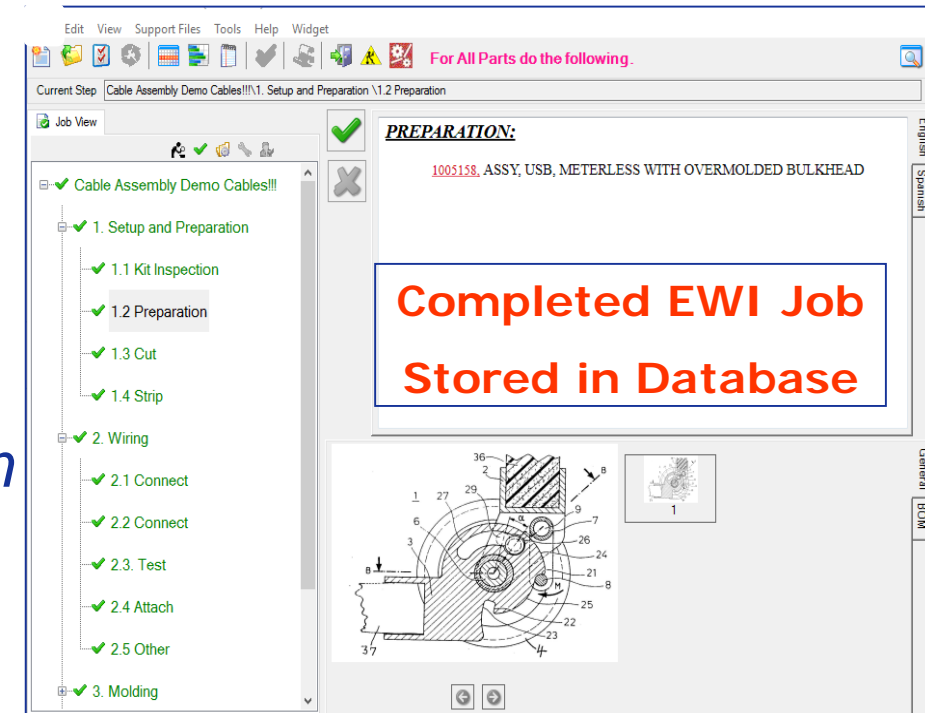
Edit View Support Files Tools Help Widget

For All Parts do the following.

Current Step Cable Assembly Demo Cables!!!\1. Setup and Preparation \1.2 Preparation

Job View

Cable Assembly Demo Cables!!!

1. Setup and Preparation

1.1 Kit Inspection

1.2 Preparation

1.3 Cut

1.4 Strip

2. Wiring

2.1 Connect

2.2 Connect

2.3. Test

2.4 Attach

2.5 Other

3. Molding

PREPARATION:

1005158. ASSY, USB, METERLESS WITH OVERMOLDED BULKHEAD

Completed EWI Job Stored in Database

English

Spanish

General

BOM

36 2 B 1 27 29 6 9 7 3 26 24 B 21 8 M 25 22 23 37 4

1

n